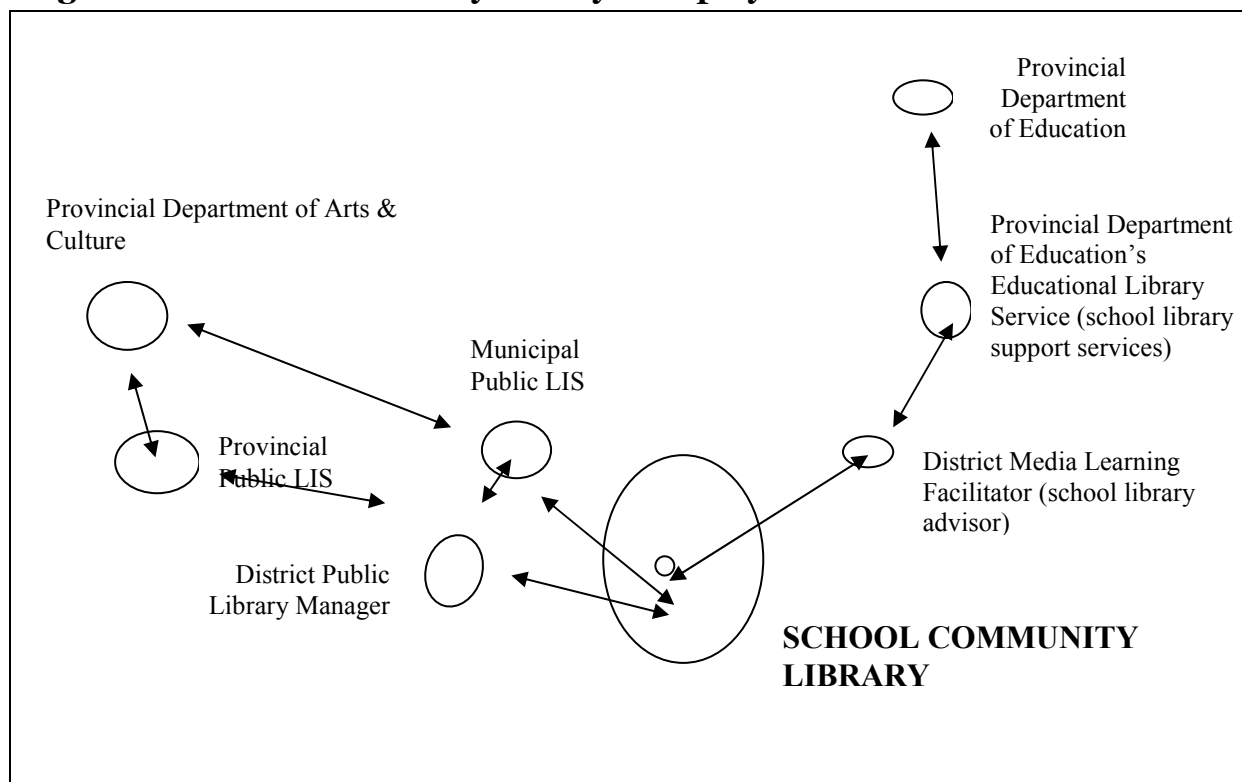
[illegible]

Provincial Department of Education

Provincial Department of Arts & Culture

Provincial Department of Education's Educational Library Service (school library support services)

Municipal Public LIS

Provincial Public LIS

District Media Learning Facilitator (school library advisor)

District Public Library Manager

SCHOOL COMMUNITY LIBRARY